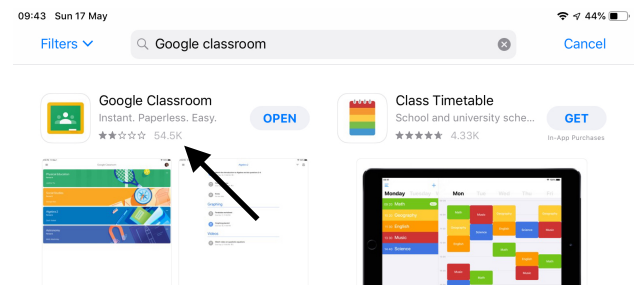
09:43 Sun 17 May

44%

Filters

Google classroom

Cancel

Google Classroom

Instant. Paperless. Easy.

54.5K

OPEN

Class Timetable

School and university sche...

4.33K

GET

In-App Purchases

Monday

Mon

Math

Geography

English

Music

Science